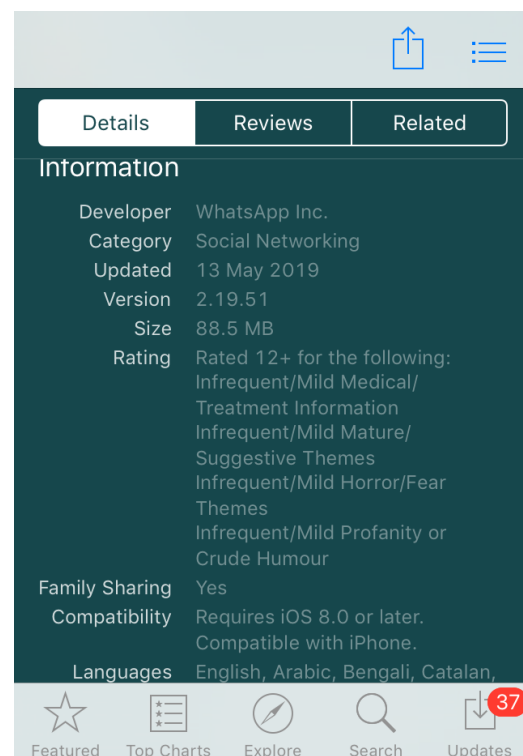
Details | Reviews | Related

Information

Developer WhatsApp Inc.
Category Social Networking
Updated 13 May 2019
Version 2.19.51
Size 88.5 MB
Rating Rated 12+ for the following: Infrequent/Mild Medical/ Treatment Information Infrequent/Mild Mature/ Suggestive Themes Infrequent/Mild Horror/Fear Themes Infrequent/Mild Profanity or Crude Humour
Family Sharing Yes
Compatibility Requires iOS 8.0 or later. Compatible with iPhone.
Languages English, Arabic, Bengali, Catalan,

Featured Top Charts Explore Search 37 Updates